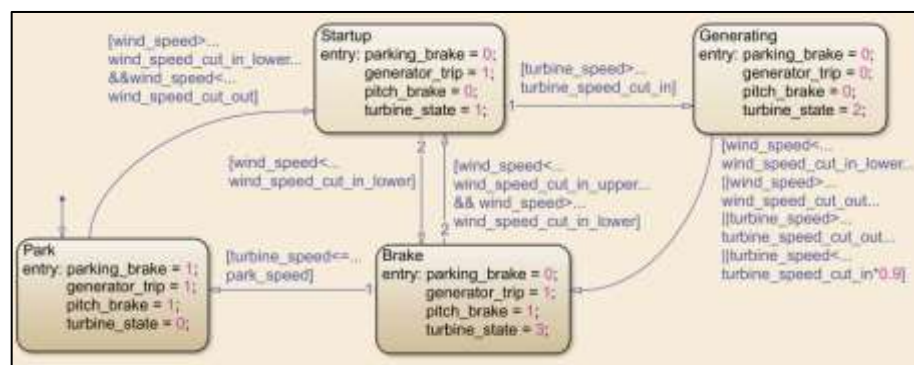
[wind_speed>...
wind_speed_cut_in_lower...
&&wind_speed<...
wind_speed_cut_out]

Startup
entry: parking_brake = 0;
generator_trip = 1;
pitch_brake = 0;
turbine_state = 1;

[turbine_speed>...
turbine_speed_cut_in]

1

Generating
entry: parking_brake = 0;
generator_trip = 0;
pitch_brake = 0;
turbine_state = 2;

[wind_speed<...
wind_speed_cut_in_lower...
||wind_speed>...
wind_speed_cut_out...
||turbine_speed>...
turbine_speed_cut_out...
||turbine_speed<...
turbine_speed_cut_in*0.9]

[wind_speed<...
wind_speed_cut_in_lower]

2

1

[wind_speed<...
wind_speed_cut_in_upper...
&& wind_speed>...
wind_speed_cut_in_lower]

2

Park
entry: parking_brake = 1;
generator_trip = 1;
pitch_brake = 1;
turbine_state = 0;

[turbine_speed<=...
park_speed]

1

Brake
entry: parking_brake = 0;
generator_trip = 1;
pitch_brake = 1;
turbine_state = 3;